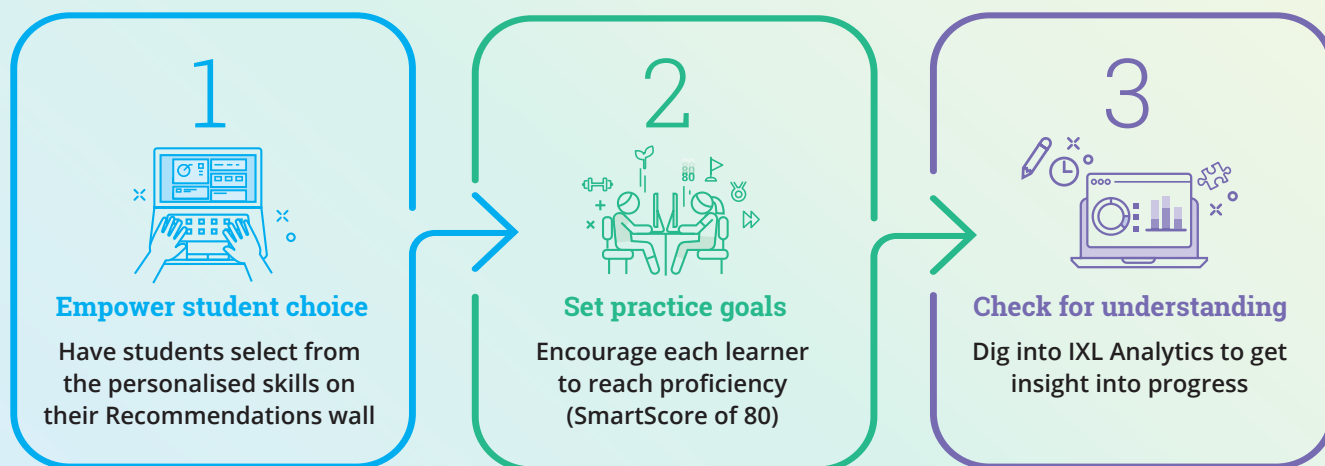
1

Empower student choice

Have students select from the personalised skills on their Recommendations wall

2

80
80

Set practice goals

Encourage each learner to reach proficiency (SmartScore of 80)

3

Check for understanding

Dig into IXL Analytics to get insight into progress